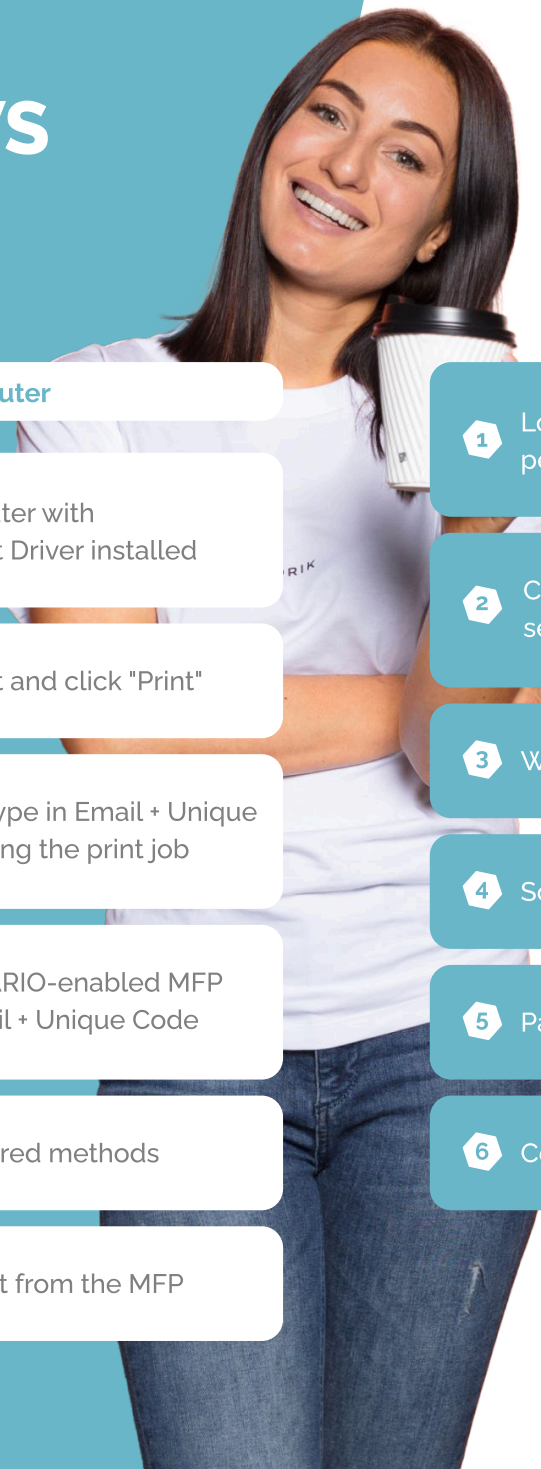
ys

uter

ter with
t Driver installed

t and click "Print"

ype in Email + Unique
ng the print job

ARIO-enabled MFP
il + Unique Code

red methods

t from the MFP

RIK

1 Lo
pe

2 C
se

3 W

4 Sc

5 Pa

6 Co